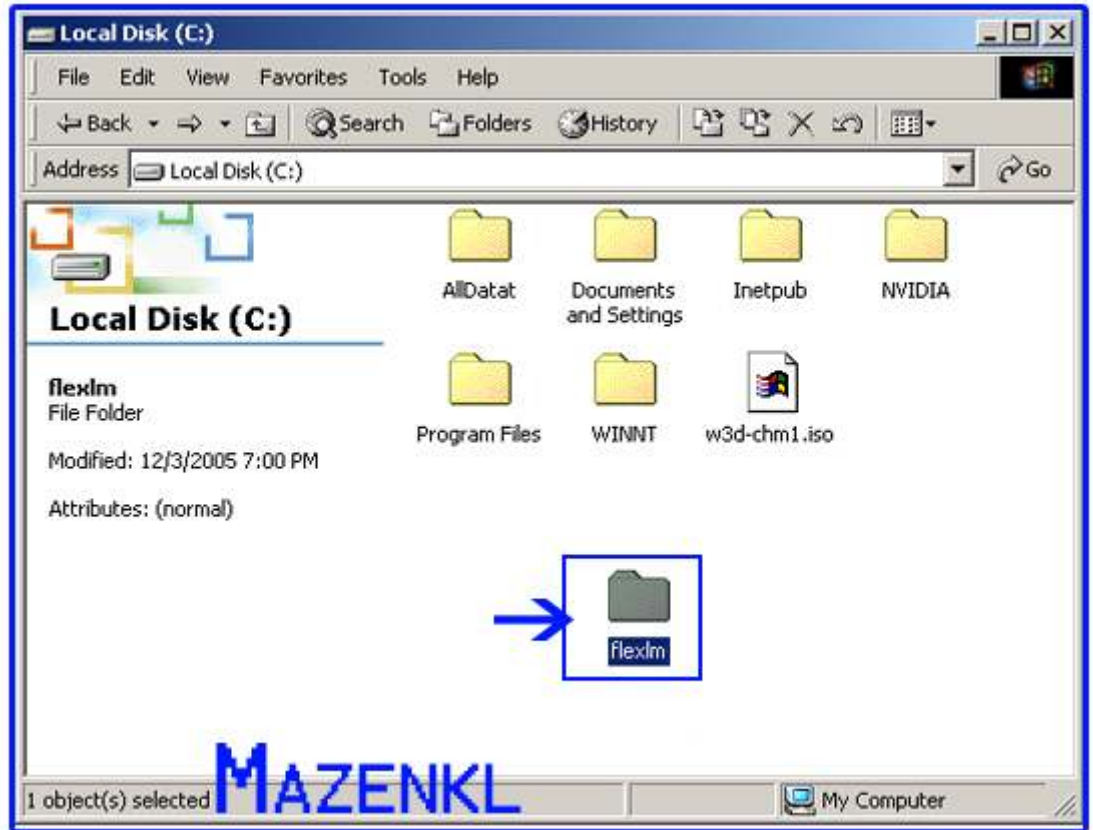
Local Disk (C:)

File Edit View Favorites Tools Help

Back Search Folders History

Address Local Disk (C:) Go

Local Disk (C:)

flexlm
File Folder

Modified: 12/3/2005 7:00 PM

Attributes: (normal)

AllDatat
Documents and Settings
Inetpub
NVIDIA
Program Files
WINNT
w3d-chm1.iso
flexlm

1 object(s) selected
MAZENKL
My Computer